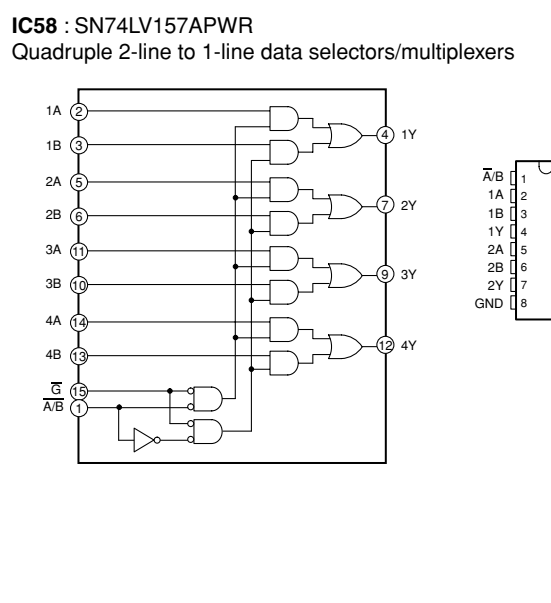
**IC58** : SN74LV157APWR
Quadruple 2-line to 1-line data selectors/multiplexers

1A 2
1B 3
2A 5
2B 6
3A 11
3B 10
4A 14
4B 13
$\overline{G}$ 15
$\overline{A}$/B 1

4 1Y
7 2Y
9 3Y
12 4Y

$\overline{A}$/B 1
1A 2
1B 3
1Y 4
2A 5
2B 6
2Y 7
GND 8